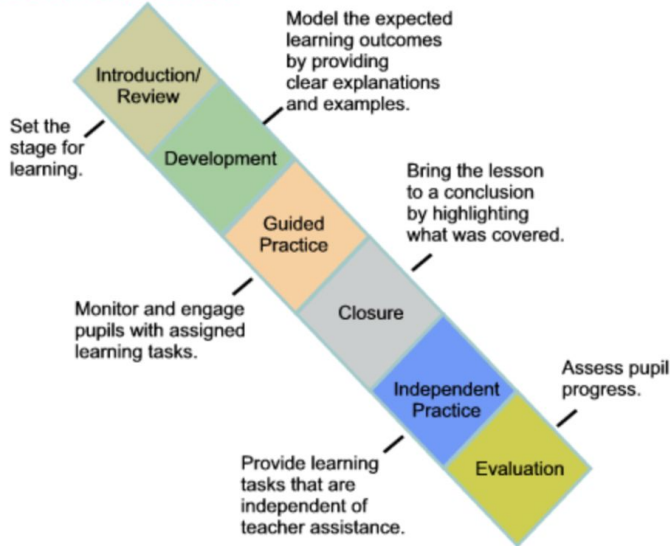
Model the expected learning outcomes by providing clear explanations and examples.

Introduction/ Review

Set the stage for learning.

Development

Bring the lesson to a conclusion by highlighting what was covered.

Guided Practice

Monitor and engage pupils with assigned learning tasks.

Closure

Assess pupil progress.

Independent Practice

Provide learning tasks that are independent of teacher assistance.

Evaluation